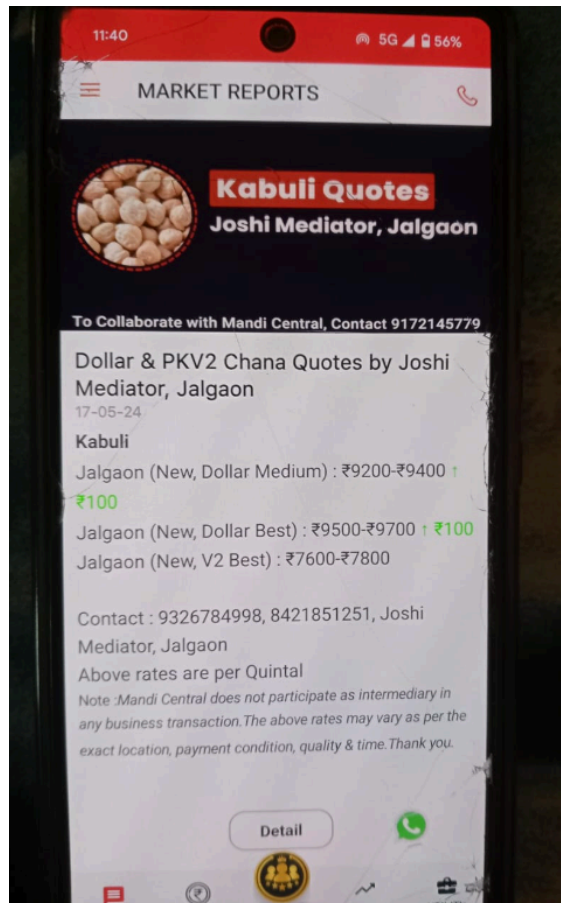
11:40

5G 56%

MARKET REPORTS

Kabuli Quotes

Joshi Mediator, Jalgaon

To Collaborate with Mandi Central, Contact 9172145779

Dollar & PKV2 Chana Quotes by Joshi Mediator, Jalgaon

17-05-24

Kabuli

Jalgaon (New, Dollar Medium) : ₹9200-₹9400 ↑ ₹100

Jalgaon (New, Dollar Best) : ₹9500-₹9700 ↑ ₹100

Jalgaon (New, V2 Best) : ₹7600-₹7800

Contact : 9326784998, 8421851251, Joshi Mediator, Jalgaon

Above rates are per Quintal

Note :Mandi Central does not participate as intermediary in any business transaction.The above rates may vary as per the exact location, payment condition, quality & time.Thank you.

Detail